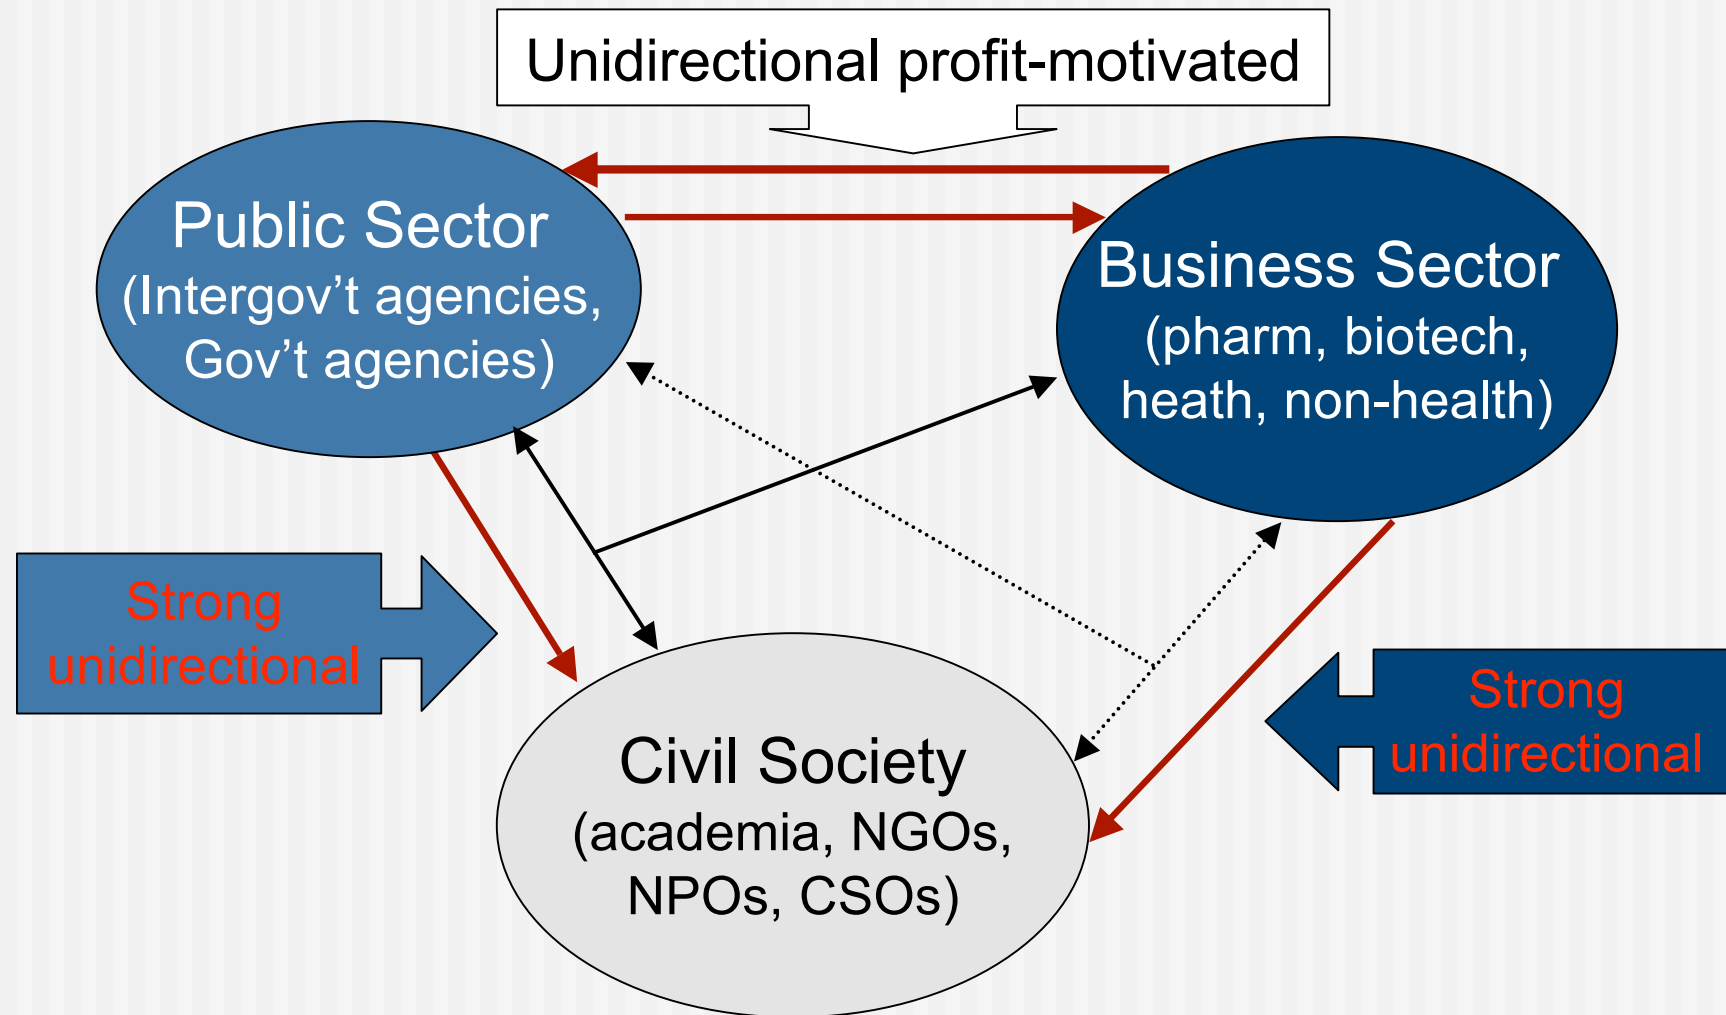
Unidirectional profit-motivated

Public Sector
(Intergov’t agencies, Gov’t agencies)

Business Sector
(pharm, biotech, heath, non-health)

Strong unidirectional

Civil Society
(academia, NGOs, NPOs, CSOs)

Strong unidirectional